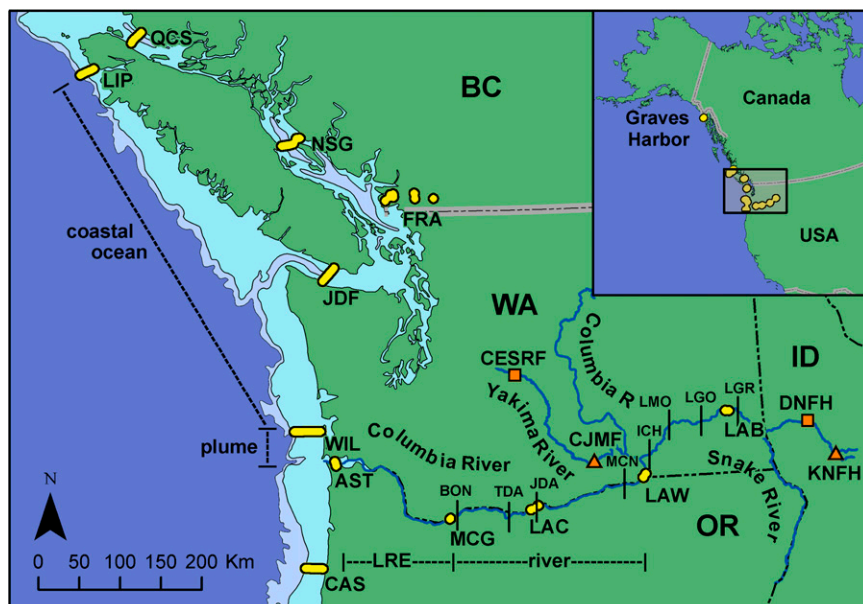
QCS
LIP
BC
NSG
FRA
coastal ocean
JDF
Canada
Graves Harbor
USA
WA
ID
CESRF
Columbia R
Yakima River
LMO
LGO
LGR
DNFH
LAB
ICH
CJMF
MCN
plume
WIL
Columbia River
Snake River
KNFH
AST
BON
TDA
JDA
LAW
OR
MCG
LAC
N
0 50 100 150 200 Km
CAS
----LRE------|-----------river-----------|